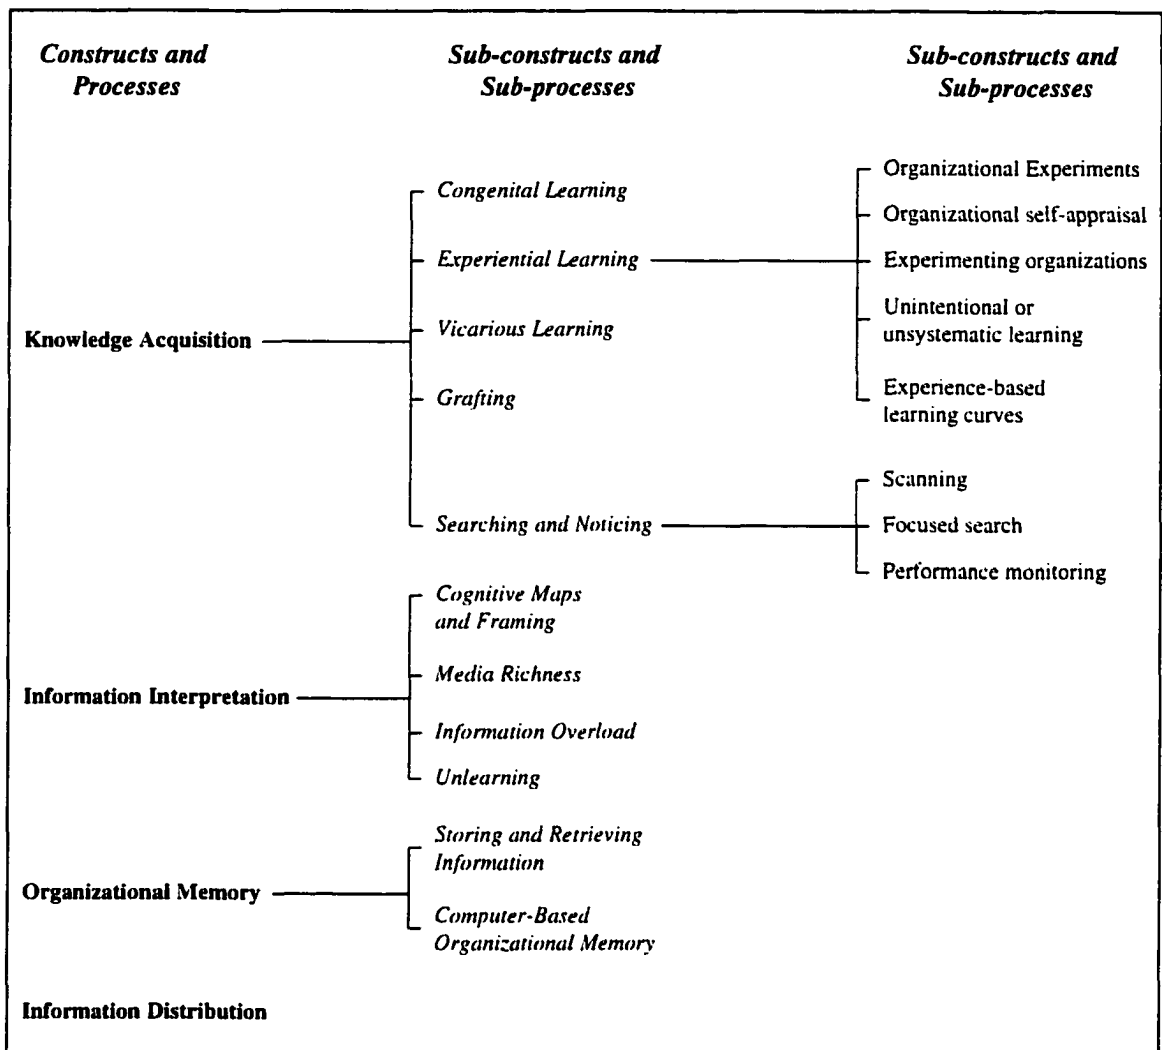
Constructs and Processes

Sub-constructs and Sub-processes

Sub-constructs and Sub-processes

Knowledge Acquisition

Congenital Learning

Experiential Learning

Organizational Experiments

Organizational self-appraisal

Experimenting organizations

Unintentional or unsystematic learning

Experience-based learning curves

Vicarious Learning

Grafting

Searching and Noticing

Scanning

Focused search

Performance monitoring

Information Interpretation

Cognitive Maps and Framing

Media Richness

Information Overload

Unlearning

Organizational Memory

Storing and Retrieving Information

Computer-Based Organizational Memory

Information Distribution